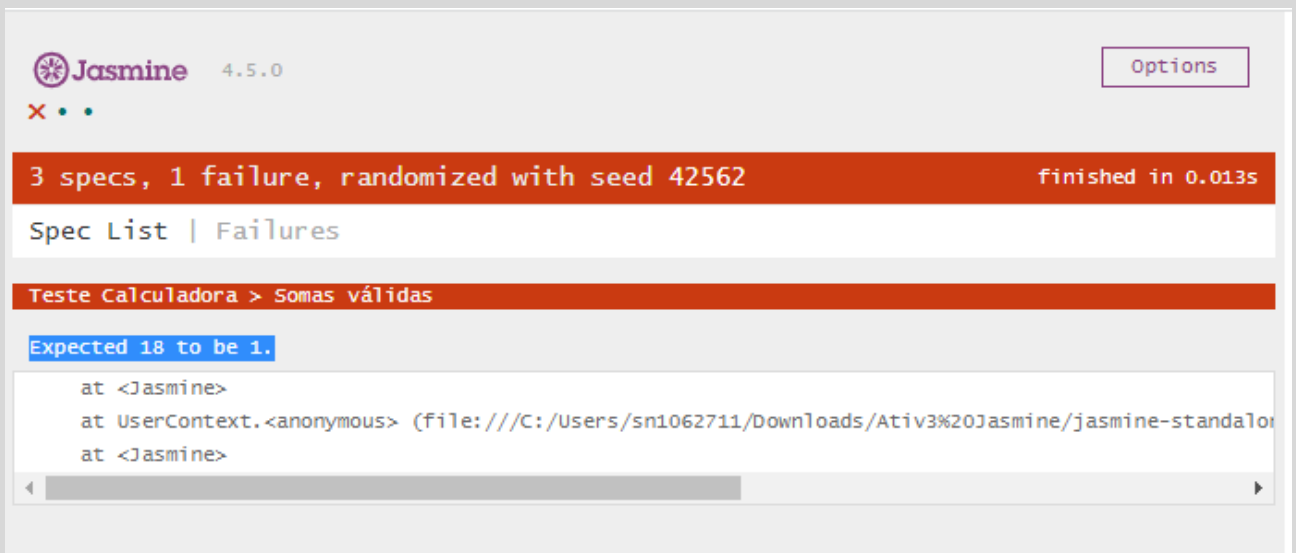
Jasmine 4.5.0

Options

× • •

3 specs, 1 failure, randomized with seed 42562

finished in 0.013s

Spec List | Failures

Teste Calculadora > Somas válidas

Expected 18 to be 1.

at <Jasmine>
at UserContext.<anonymous> (file:///C:/Users/sn1062711/Downloads/Ativ3%20Jasmine/jasmine-standalon
at <Jasmine>